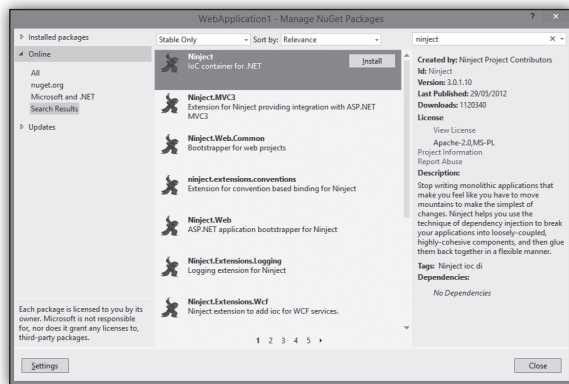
WebApplication1 - Manage NuGet Packages

? ×

▷ Installed packages

◢ Online

All
nuget.org
Microsoft and .NET
Search Results

▷ Updates

Each package is licensed to you by its owner. Microsoft is not responsible for, nor does it grant any licenses to, third-party packages.

Stable Only

Sort by: Relevance

Ninject
IoC container for .NET

Install

Ninject.MVC3
Extension for Ninject providing integration with ASP.NET MVC3

Ninject.Web.Common
Bootstrapper for web projects

ninject.extensions.conventions
Extension for convention based binding for Ninject

Ninject.Web
ASP.NET application bootstrapper for Ninject

Ninject.Extensions.Logging
Logging extension for Ninject

Ninject.Extensions.Wcf
Ninject extension to add ioc for WCF services.

1 2 3 4 5 ▸

ninject

× ▾

Created by: Ninject Project Contributors
Id: Ninject
Version: 3.0.1.10
Last Published: 29/05/2012
Downloads: 1120340
License
View License
Apache-2.0,MS-PL
Project Information
Report Abuse
Description:
Stop writing monolithic applications that make you feel like you have to move mountains to make the simplest of changes. Ninject helps you use the technique of dependency injection to break your applications into loosely-coupled, highly-cohesive components, and then glue them back together in a flexible manner.
Tags: Ninject ioc di
Dependencies:
No Dependencies

Settings

Close